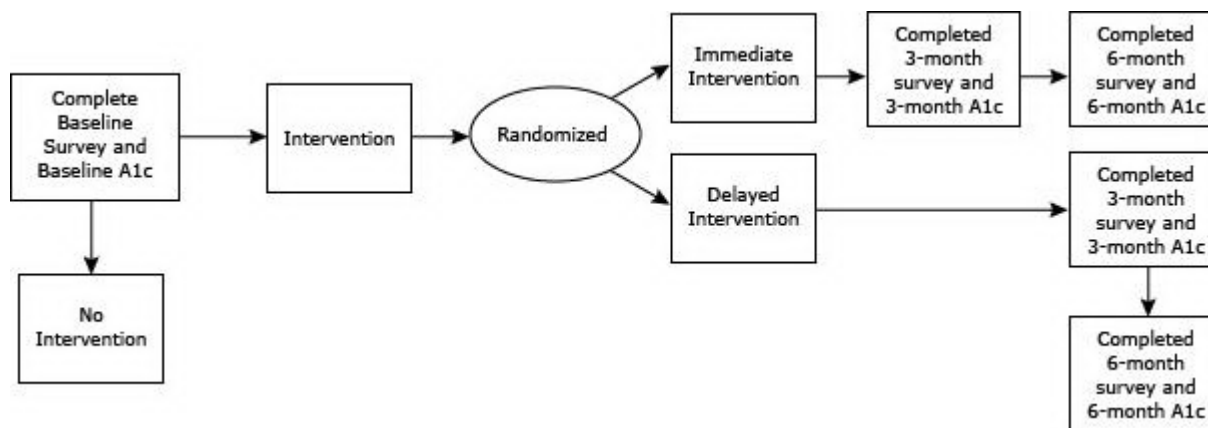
Complete Baseline Survey and Baseline A1c

Intervention

Randomized

Immediate Intervention

Completed 3-month survey and 3-month A1c

Completed 6-month survey and 6-month A1c

Delayed Intervention

Completed 3-month survey and 3-month A1c

Completed 6-month survey and 6-month A1c

No Intervention